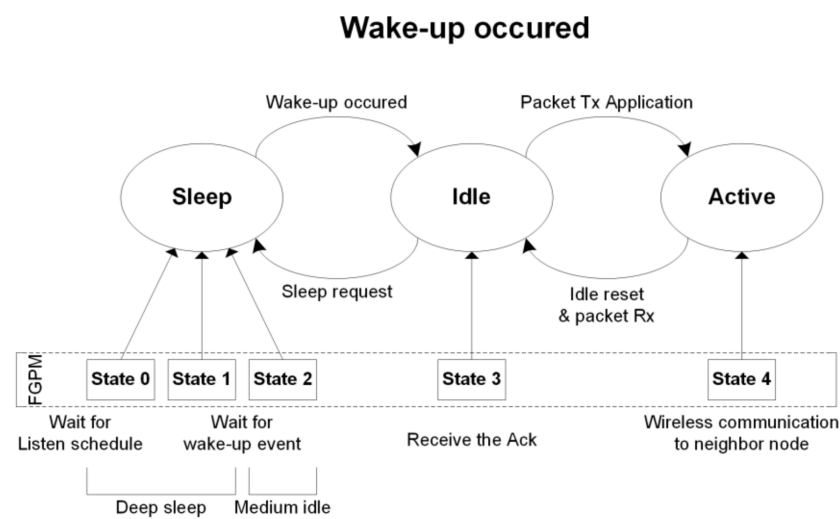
Wake-up occured

Wake-up occured

Packet Tx Application

Sleep

Idle

Active

Sleep request

Idle reset & packet Rx

FGPM

State 0

State 1

State 2

State 3

State 4

Wait for Listen schedule

Wait for wake-up event

Receive the Ack

Wireless communication to neighbor node

Deep sleep

Medium idle